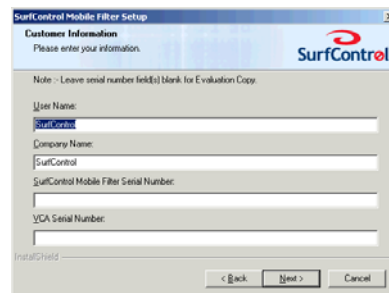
SurfControl Mobile Filter Setup

Customer Information
Please enter your information.

SurfControl

Note :- Leave serial number field(s) blank for Evaluation Copy.

User Name:
SurfControl

Company Name:
SurfControl

SurfControl Mobile Filter Serial Number:

VCA Serial Number:

InstallShield

< Back
Next >
Cancel